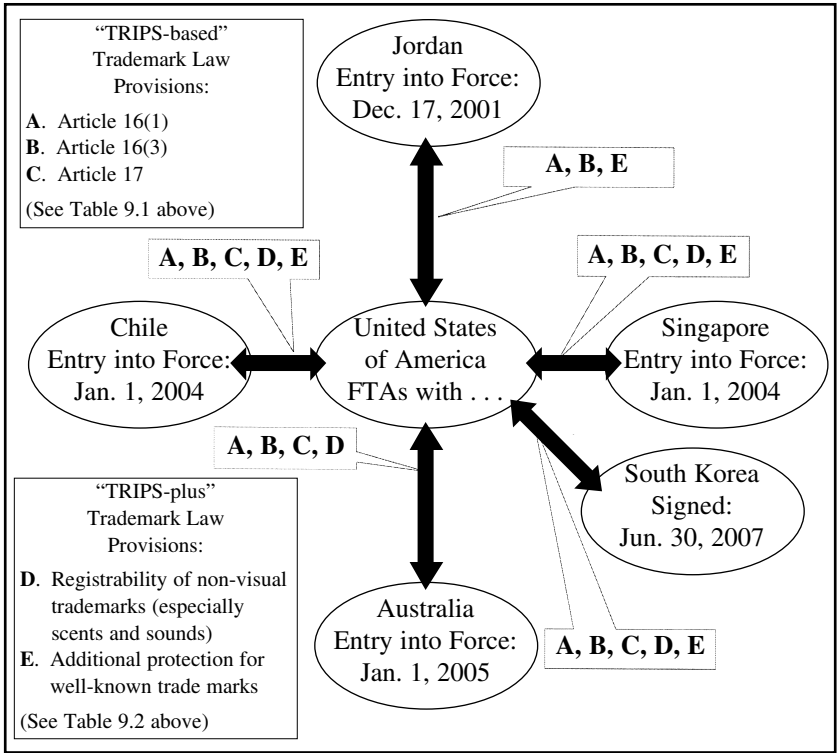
"TRIPS-based" Trademark Law Provisions:

**A**. Article 16(1)
**B**. Article 16(3)
**C**. Article 17

(See Table 9.1 above)

Jordan
Entry into Force:
Dec. 17, 2001

A, B, E

A, B, C, D, E

A, B, C, D, E

Chile
Entry into Force:
Jan. 1, 2004

United States
of America
FTAs with . . .

Singapore
Entry into Force:
Jan. 1, 2004

A, B, C, D

South Korea
Signed:
Jun. 30, 2007

"TRIPS-plus" Trademark Law Provisions:

**D**. Registrability of non-visual trademarks (especially scents and sounds)
**E**. Additional protection for well-known trade marks

(See Table 9.2 above)

Australia
Entry into Force:
Jan. 1, 2005

A, B, C, D, E